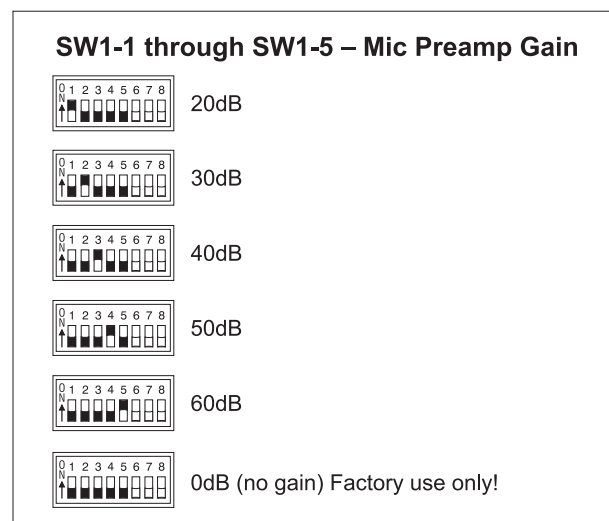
SW1-1 through SW1-5 – Mic Preamp Gain

O N 1 2 3 4 5 6 7 8
20dB

O N 1 2 3 4 5 6 7 8
30dB

O N 1 2 3 4 5 6 7 8
40dB

O N 1 2 3 4 5 6 7 8
50dB

O N 1 2 3 4 5 6 7 8
60dB

O N 1 2 3 4 5 6 7 8
0dB (no gain) Factory use only!